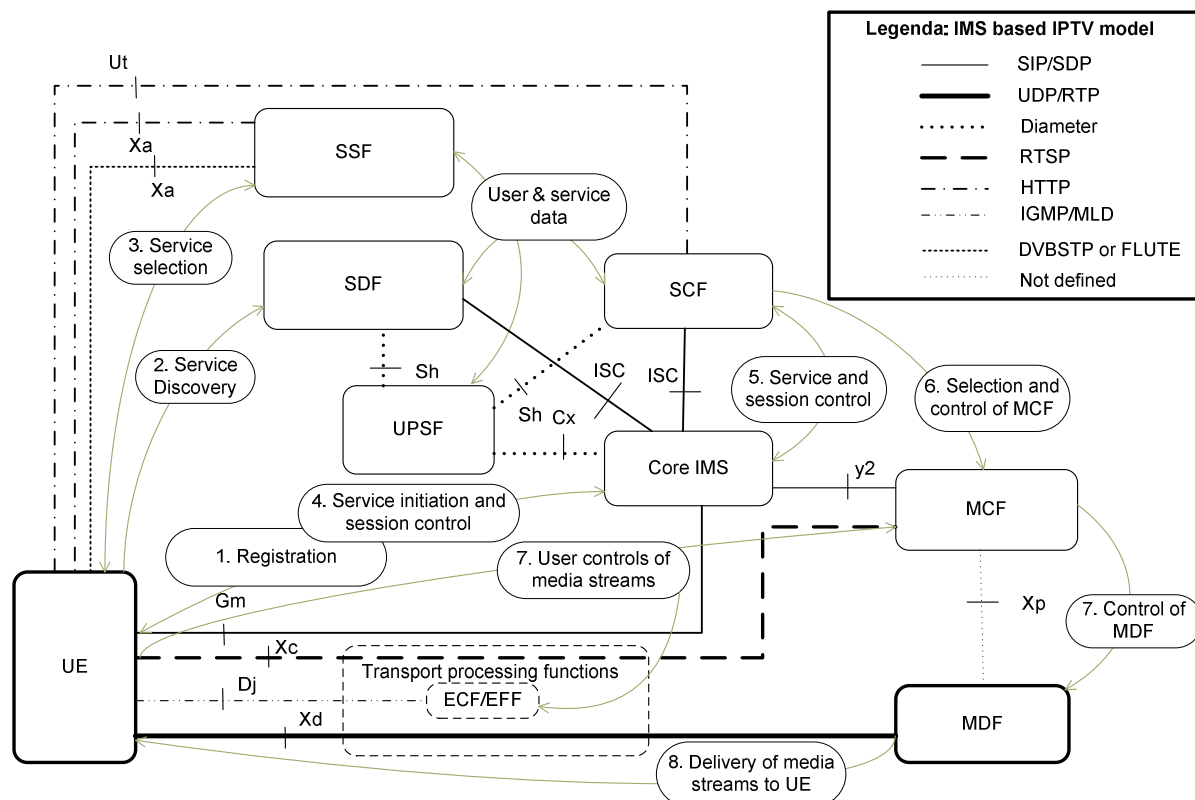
Legenda: IMS based IPTV model
SIP/SDP
UDP/RTP
Diameter
RTSP
HTTP
IGMP/MLD
DVBSTP or FLUTE
Not defined

Ut
Xa
Xa
SSF
User & service data
3. Service selection
SDF
SCF
2. Service Discovery
Sh
ISC
ISC
5. Service and session control
6. Selection and control of MCF
Sh
Cx
UPSF
Core IMS
y2
MCF
4. Service initiation and session control
1. Registration
7. User controls of media streams
Gm
Xp
7. Control of MDF
UE
Xc
Transport processing functions
Dj
ECF/EFF
Xd
MDF
8. Delivery of media streams to UE